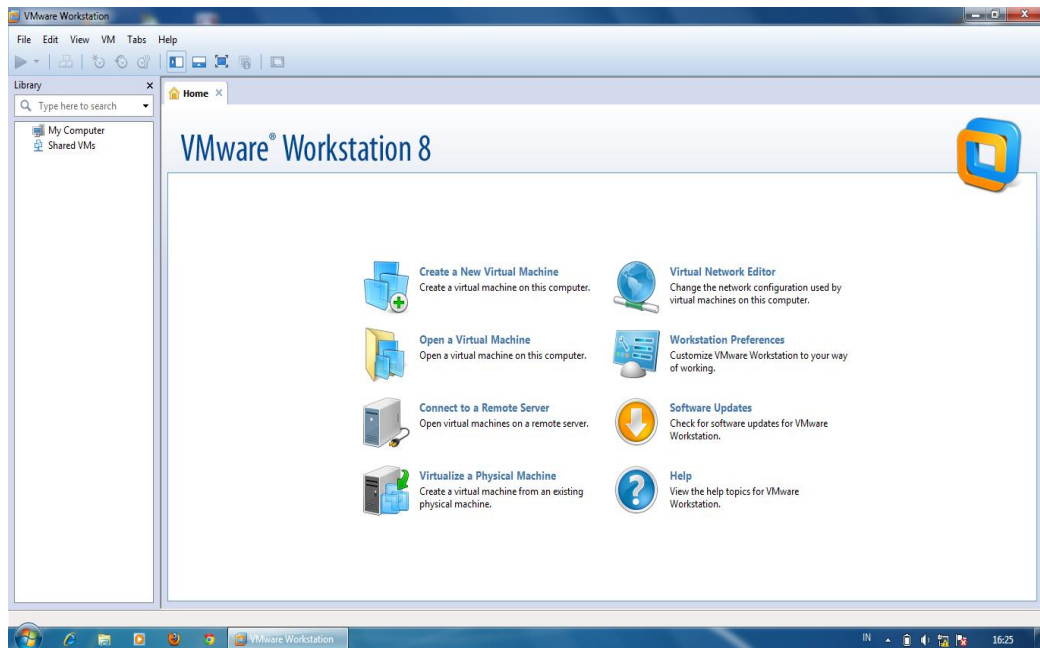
VMware Workstation

File Edit View VM Tabs Help

Library

Type here to search

My Computer
Shared VMs

Home

VMware® Workstation 8

Create a New Virtual Machine
Create a virtual machine on this computer.

Open a Virtual Machine
Open a virtual machine on this computer.

Connect to a Remote Server
Open virtual machines on a remote server.

Virtualize a Physical Machine
Create a virtual machine from an existing physical machine.

Virtual Network Editor
Change the network configuration used by virtual machines on this computer.

Workstation Preferences
Customize VMware Workstation to your way of working.

Software Updates
Check for software updates for VMware Workstation.

Help
View the help topics for VMware Workstation.

VMware Workstation

IN

16:25